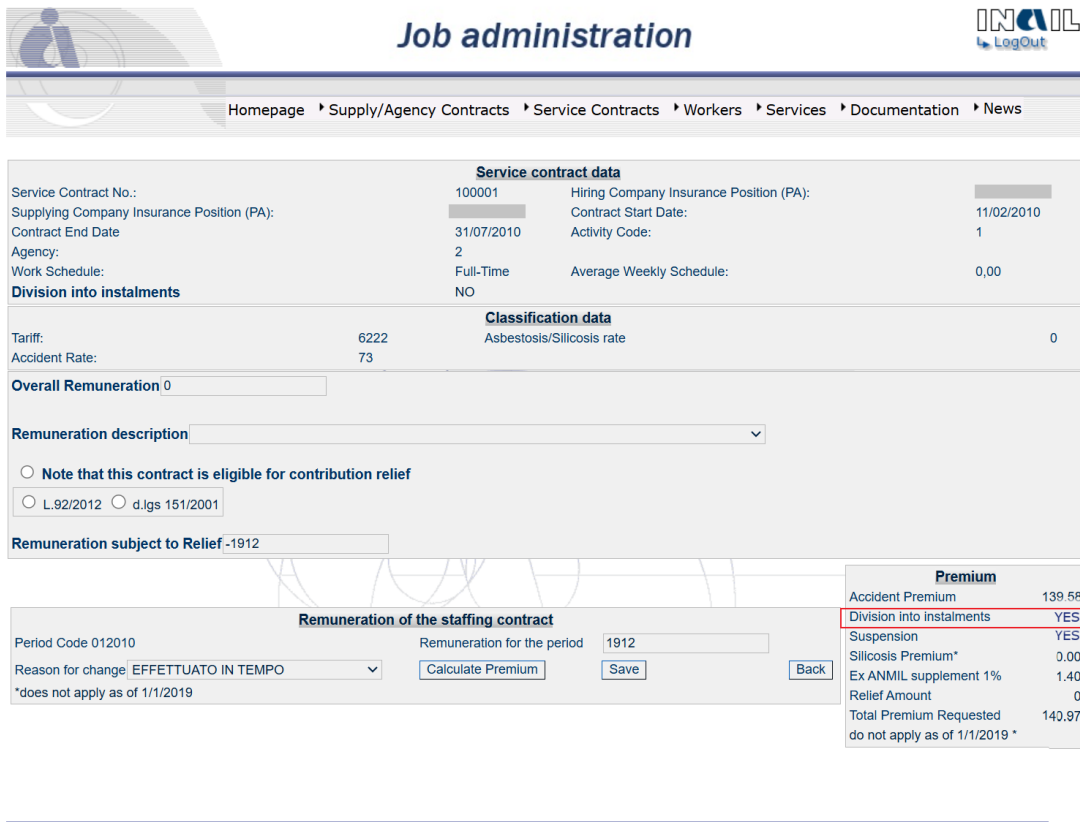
Job administration

INAIL
LogOut

Homepage ‣ Supply/Agency Contracts ‣ Service Contracts ‣ Workers ‣ Services ‣ Documentation ‣ News

Service contract data

Service Contract No.: 100001
Hiring Company Insurance Position (PA):
Supplying Company Insurance Position (PA):
Contract Start Date: 11/02/2010
Contract End Date 31/07/2010
Activity Code: 1
Agency: 2
Work Schedule: Full-Time
Average Weekly Schedule: 0,00
Division into instalments NO

Classification data

Tariff: 6222
Asbestosis/Silicosis rate 0
Accident Rate: 73

Overall Remuneration 0

Remuneration description

Note that this contract is eligible for contribution relief

L.92/2012 d.lgs 151/2001

Remuneration subject to Relief -1912

Premium

| | |
|---|---|
| Accident Premium | 139.58 |
| Division into instalments | YES |
| Suspension | YES |
| Silicosis Premium* | 0.00 |
| Ex ANMIL supplement 1% | 1.40 |
| Relief Amount | 0 |
| Total Premium Requested | 140.97 |

do not apply as of 1/1/2019 *

Remuneration of the staffing contract

Period Code 012010
Remuneration for the period 1912
Reason for change EFFETTUATO IN TEMPO
Calculate Premium Save Back
*does not apply as of 1/1/2019